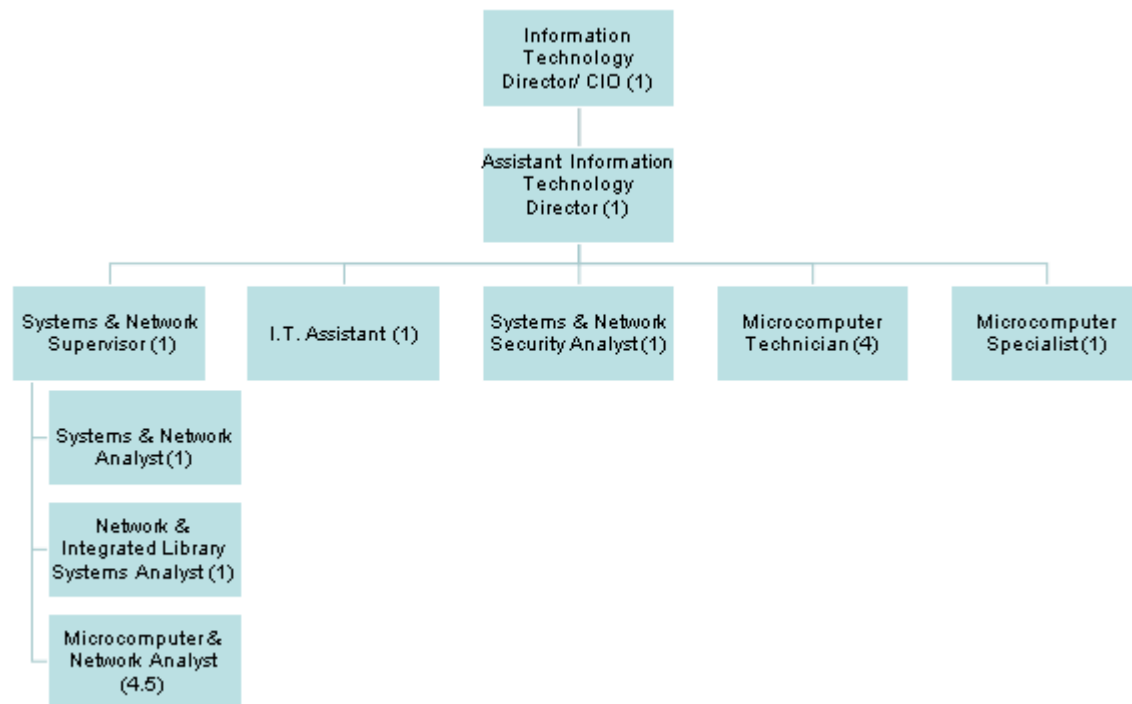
Information Technology Director/ CIO (1)

Assistant Information Technology Director (1)

Systems & Network Supervisor (1)

I.T. Assistant (1)

Systems & Network Security Analyst (1)

Microcomputer Technician (4)

Microcomputer Specialist (1)

Systems & Network Analyst (1)

Network & Integrated Library Systems Analyst (1)

Microcomputer & Network Analyst (4.5)